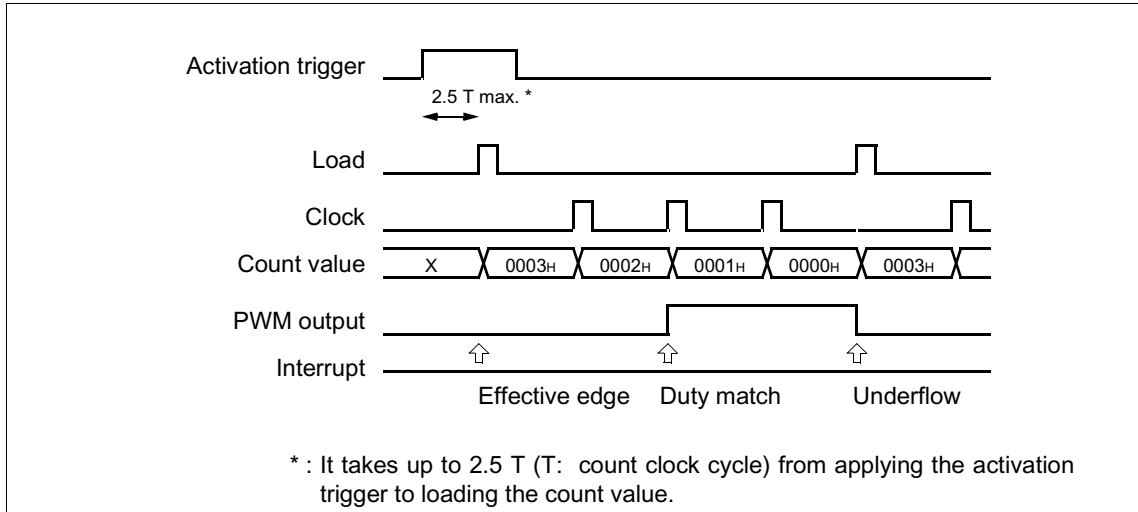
Activation trigger

2.5 T max. *

Load

Clock

Count value

X

0003H

0002H

0001H

0000H

0003H

PWM output

Interrupt

Effective edge

Duty match

Underflow

* : It takes up to 2.5 T (T: count clock cycle) from applying the activation trigger to loading the count value.